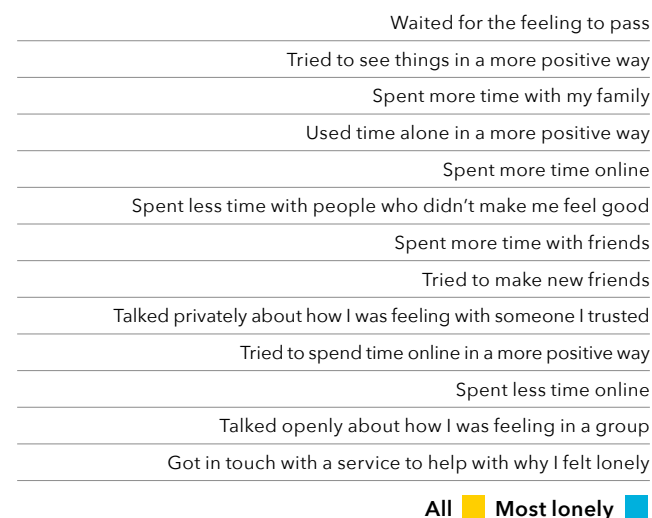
Waited for the feeling to pass
Tried to see things in a more positive way
Spent more time with my family
Used time alone in a more positive way
Spent more time online
Spent less time with people who didn't make me feel good
Spent more time with friends
Tried to make new friends
Talked privately about how I was feeling with someone I trusted
Tried to spend time online in a more positive way
Spent less time online
Talked openly about how I was feeling in a group
Got in touch with a service to help with why I felt lonely

All Most lonely